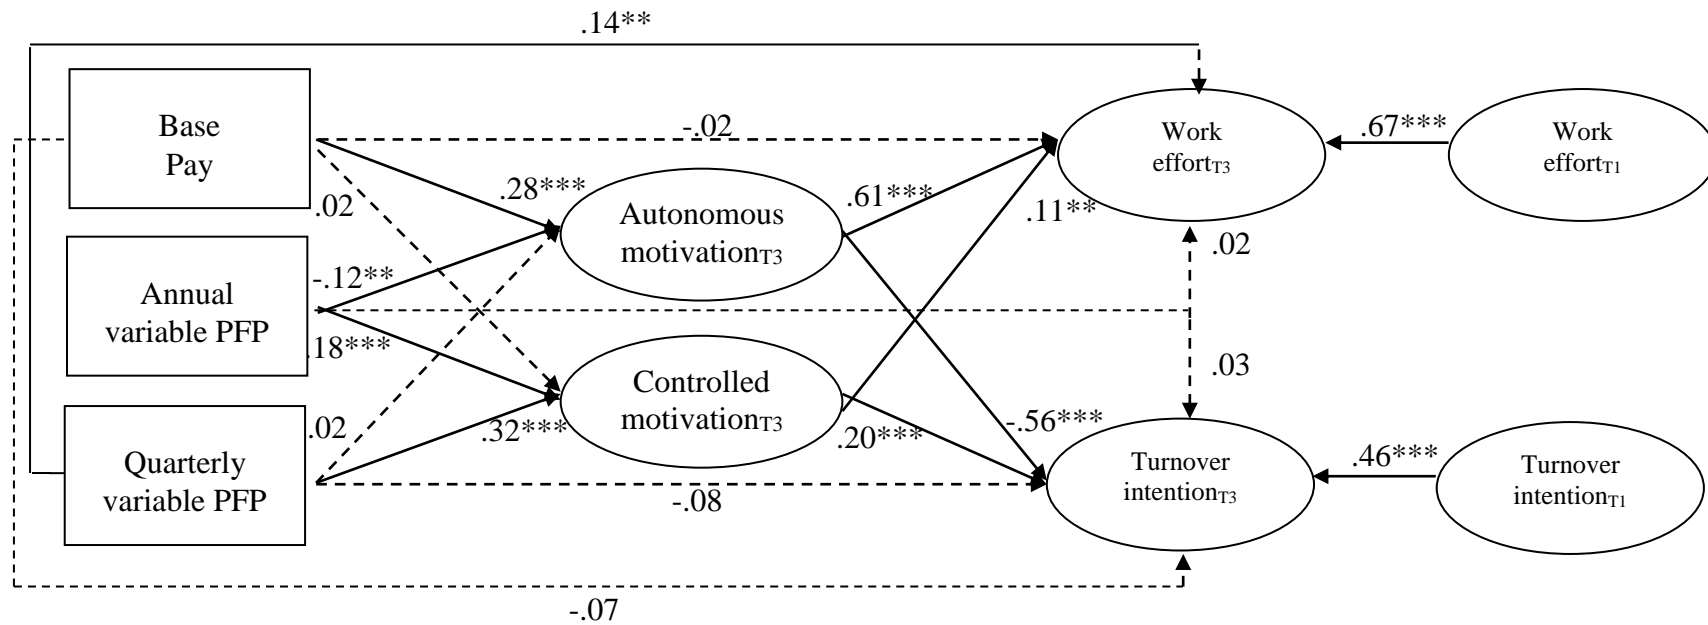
.14**

Base Pay

-.02

Work effort$_{T3}$

.67***

Work effort$_{T1}$

.28***

.02

.61***

Autonomous motivation$_{T3}$

.11**

.02

Annual variable PFP

-.12**

.18***

.03

Controlled motivation$_{T3}$

-.56***

.02

.32***

.20***

Quarterly variable PFP

Turnover intention$_{T3}$

.46***

Turnover intention$_{T1}$

-.08

-.07